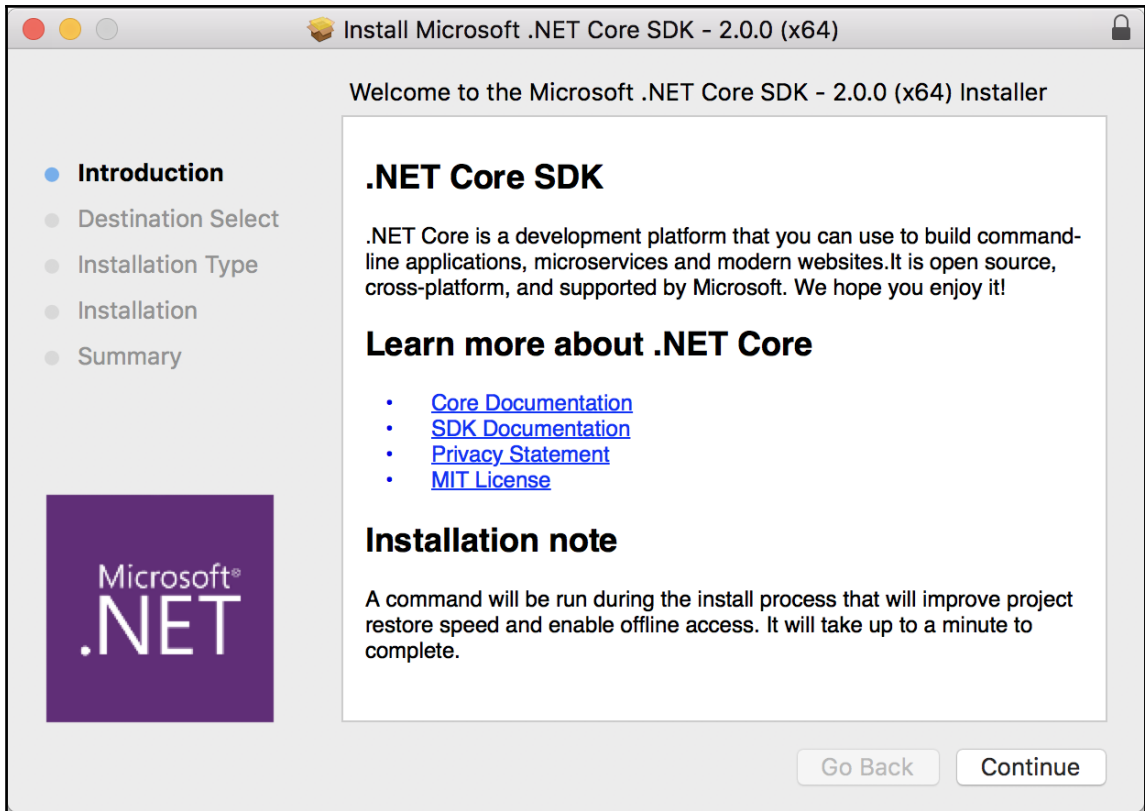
Install Microsoft .NET Core SDK - 2.0.0 (x64)

Welcome to the Microsoft .NET Core SDK - 2.0.0 (x64) Installer

Introduction
Destination Select
Installation Type
Installation
Summary

Microsoft®
.NET

.NET Core SDK

.NET Core is a development platform that you can use to build command-line applications, microservices and modern websites.It is open source, cross-platform, and supported by Microsoft. We hope you enjoy it!

Learn more about .NET Core

- Core Documentation
- SDK Documentation
- Privacy Statement
- MIT License

Installation note

A command will be run during the install process that will improve project restore speed and enable offline access. It will take up to a minute to complete.

Go Back
Continue